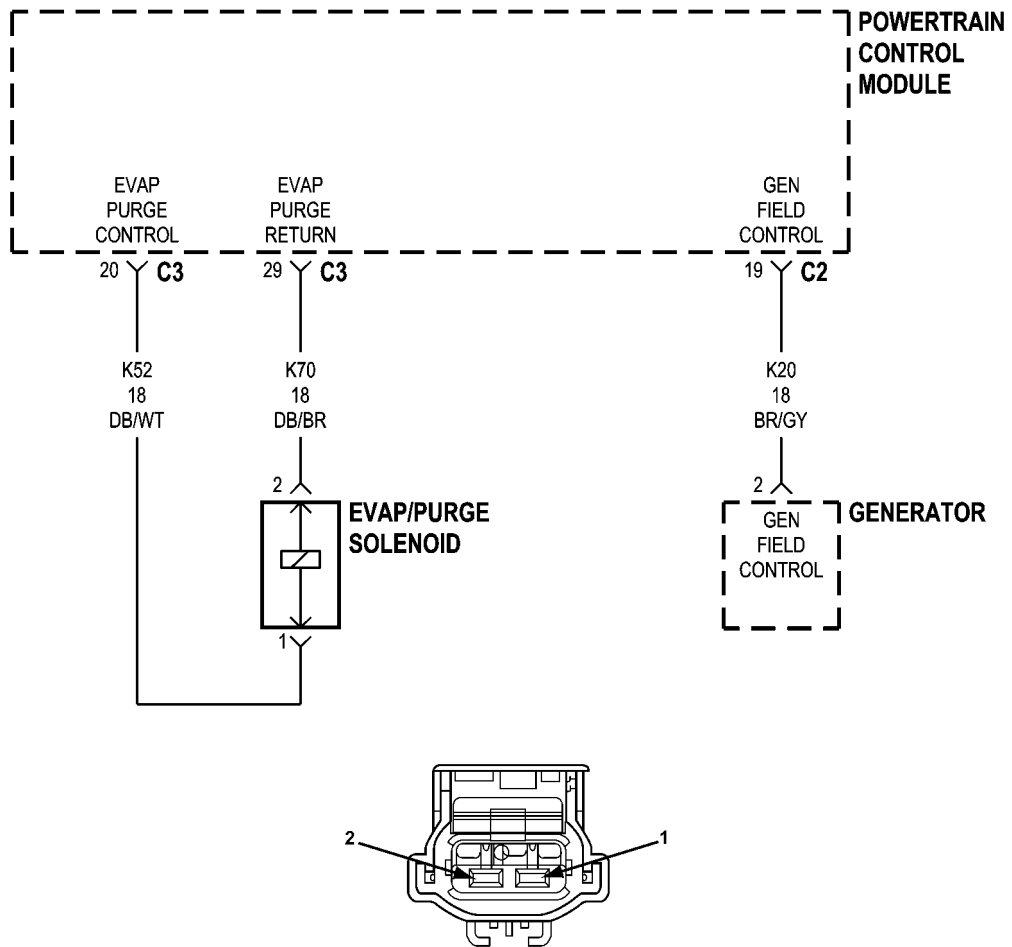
POWERTRAIN CONTROL MODULE

EVAP PURGE CONTROL

EVAP PURGE RETURN

GEN FIELD CONTROL

20 C3

29 C3

19 C2

K52
18
DB/WT

K70
18
DB/BR

K20
18
BR/GY

2

EVAP/PURGE SOLENOID

1

2

GEN FIELD CONTROL

GENERATOR

2

1